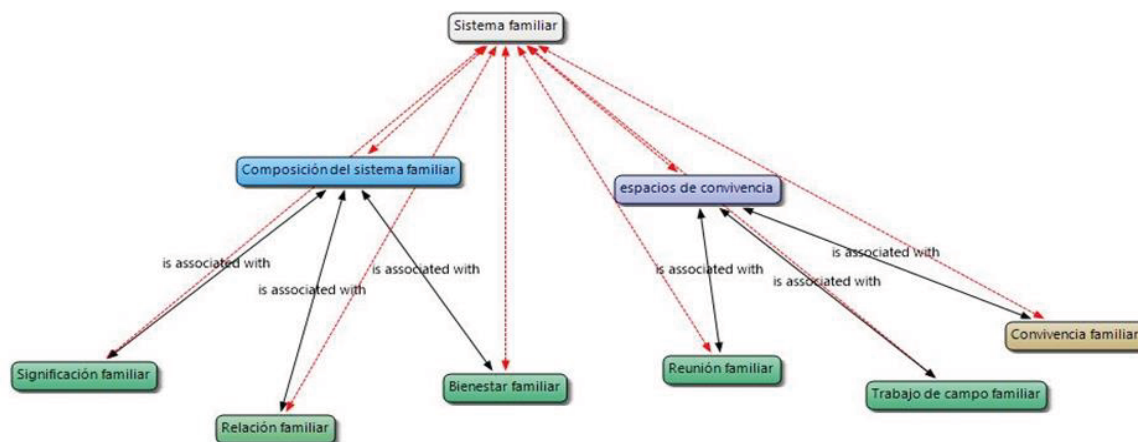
Sistema familiar

Composición del sistema familiar

espacios de convivencia

is associated with

is associated with

is associated with

is associated with

is associated with

is associated with

Significación familiar

Relación familiar

Bienestar familiar

Reunión familiar

Trabajo de campo familiar

Convivencia familiar